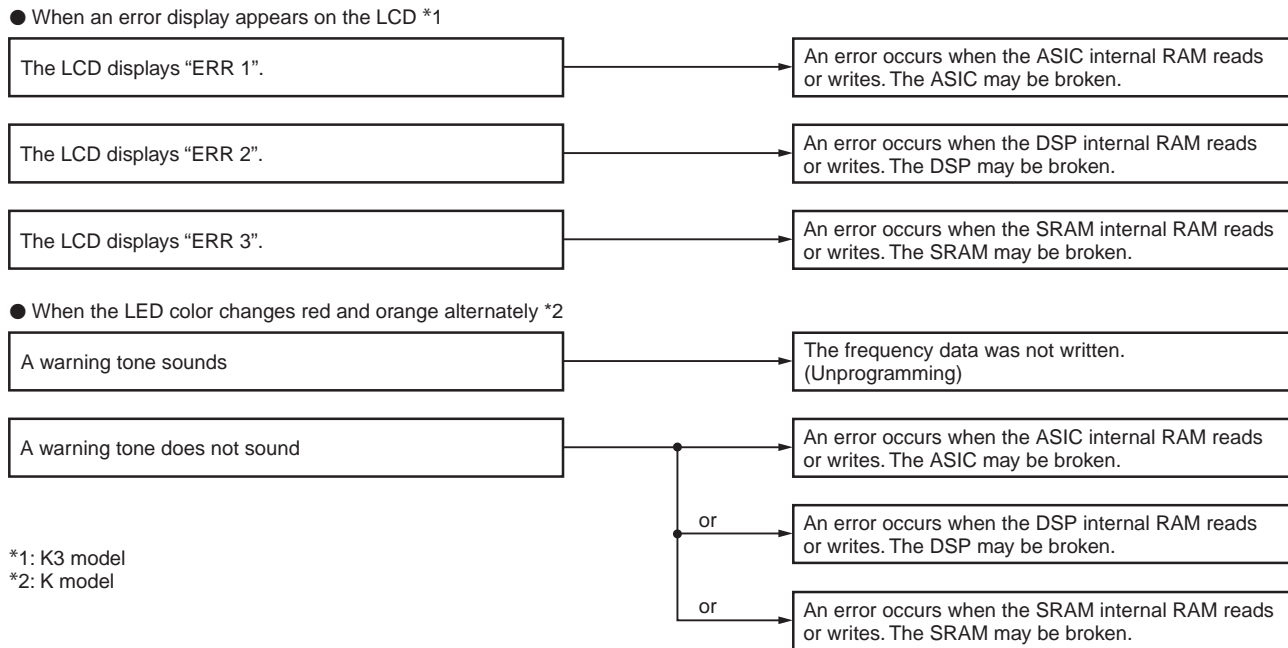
● When an error display appears on the LCD *1

The LCD displays “ERR 1”.

An error occurs when the ASIC internal RAM reads or writes. The ASIC may be broken.

The LCD displays “ERR 2”.

An error occurs when the DSP internal RAM reads or writes. The DSP may be broken.

The LCD displays “ERR 3”.

An error occurs when the SRAM internal RAM reads or writes. The SRAM may be broken.

● When the LED color changes red and orange alternately *2

A warning tone sounds

The frequency data was not written. (Unprogramming)

A warning tone does not sound

An error occurs when the ASIC internal RAM reads or writes. The ASIC may be broken.

or

An error occurs when the DSP internal RAM reads or writes. The DSP may be broken.

or

An error occurs when the SRAM internal RAM reads or writes. The SRAM may be broken.

*1: K3 model
*2: K model